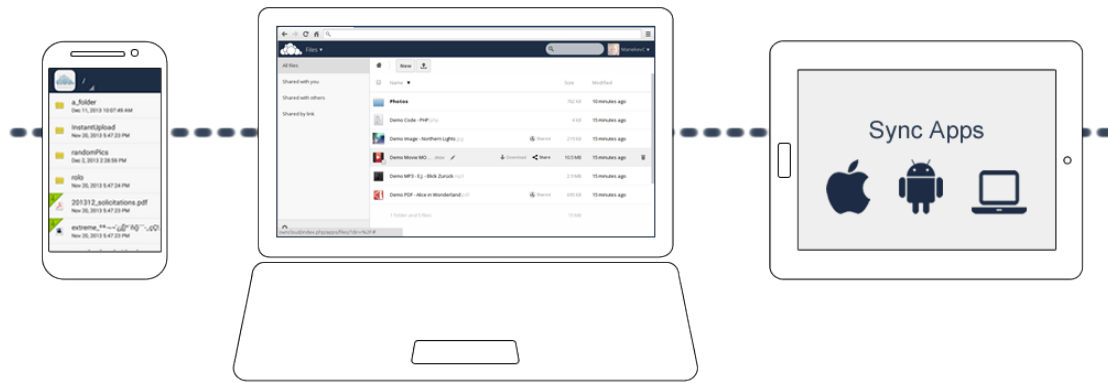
/

a_folder
Dec 11, 2013 10:07:45 AM

InstantUpload
Nov 20, 2013 5:47:23 PM

randomPics
Dec 2, 2013 2:28:58 PM

rolb
Nov 20, 2013 5:47:24 PM

201312_solicitations.pdf
Nov 20, 2013 5:47:23 PM

extreme_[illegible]
Nov 20, 2013 5:47:23 PM

Files ▾

Marieke▾

All files

Shared with you

Shared with others

Shared by link

New

Name ▾

Size

Modified

Photos
762 kB
10 minutes ago

Demo Code - PHP.php
4 kB
15 minutes ago

Demo Image - Northern Lights.jpg
Shared
215 kB
15 minutes ago

Demo Movie MO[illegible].mov
Download
Share
10.5 MB
15 minutes ago

Demo MP3 - E.J. - Blick Zuruck.mp3
2.9 MB
15 minutes ago

Demo PDF - Alice in Wonderland.pdf
Shared
690 kB
15 minutes ago

1 folder and 5 files
15 MB

Sync Apps